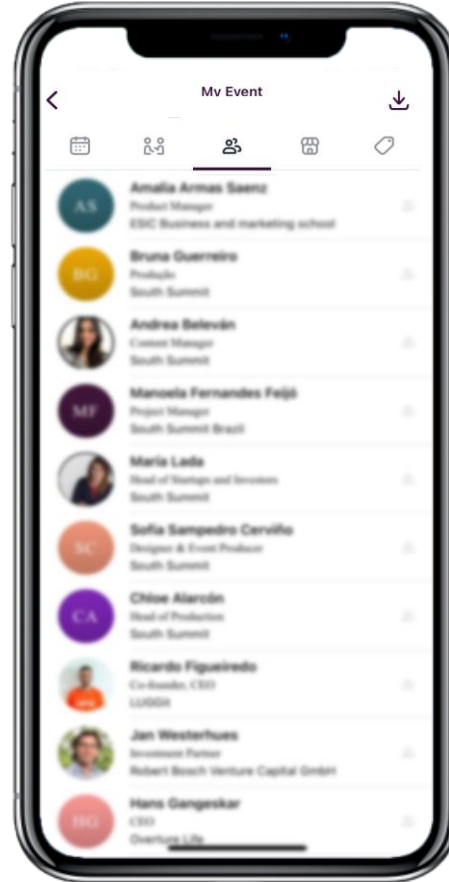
My Event

AS
Amalia Armas Saenz
Product Manager
ESIC Business and marketing school

BG
Bruna Guerreiro
Produção
South Summit

Andrea Beleván
Content Manager
South Summit

MF
Manoela Fernandes Feijó
Project Manager
South Summit Brazil

Maria Lada
Head of Startups and Investors
South Summit

SC
Sofia Sampedro Cerviño
Designer & Event Producer
South Summit

CA
Chloe Alarcón
Head of Production
South Summit

Ricardo Figueiredo
Co-founder, CEO
LUGGit

Jan Westerhues
Investment Partner
Robert Bosch Venture Capital GmbH

HG
Hans Gangeskar
CEO
Overture Life